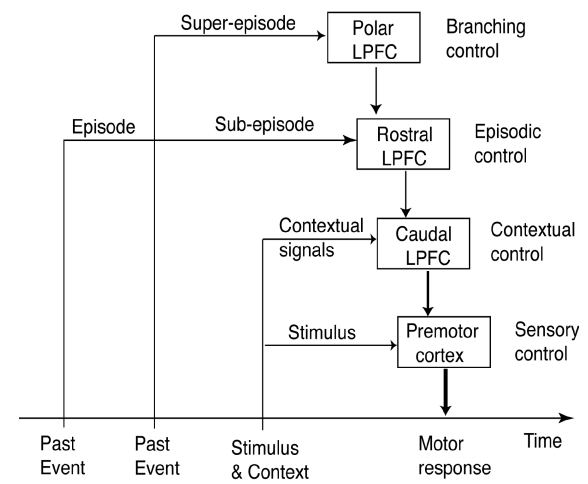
Super-episode

Polar LPFC

Branching control

Episode

Sub-episode

Rostral LPFC

Episodic control

Contextual signals

Caudal LPFC

Contextual control

Stimulus

Premotor cortex

Sensory control

Past Event

Past Event

Stimulus & Context

Motor response

Time